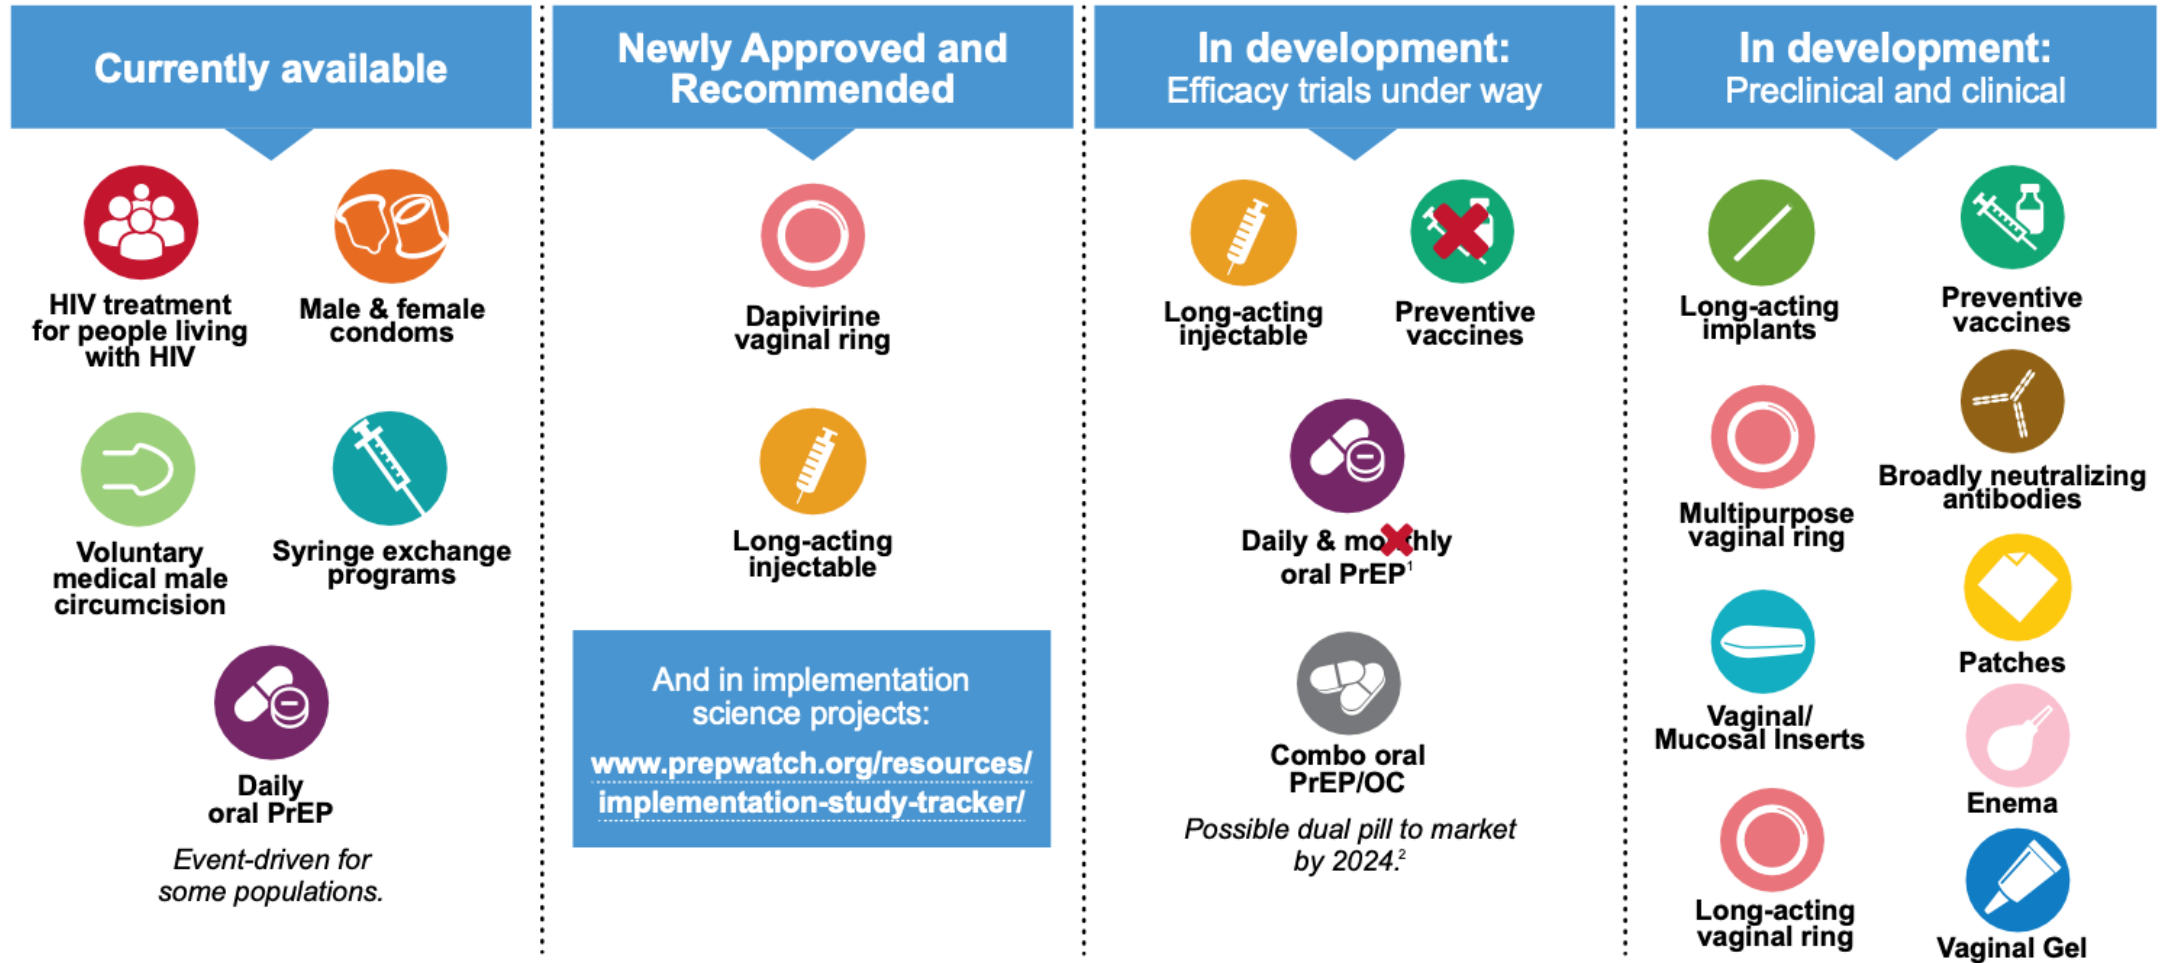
Currently available

HIV treatment for people living with HIV

Male & female condoms

Voluntary medical male circumcision

Syringe exchange programs

Daily oral PrEP

*Event-driven for some populations.*

Newly Approved and Recommended

Dapivirine vaginal ring

Long-acting injectable

And in implementation science projects:

www.prepwatch.org/resources/implementation-study-tracker/

In development: Efficacy trials under way

Long-acting injectable

Preventive vaccines

Daily & mo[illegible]thly oral PrEP$^1$

Combo oral PrEP/OC

*Possible dual pill to market by 2024.*$^2$

In development: Preclinical and clinical

Long-acting implants

Preventive vaccines

Multipurpose vaginal ring

Broadly neutralizing antibodies

Vaginal/ Mucosal Inserts

Patches

Enema

Long-acting vaginal ring

Vaginal Gel